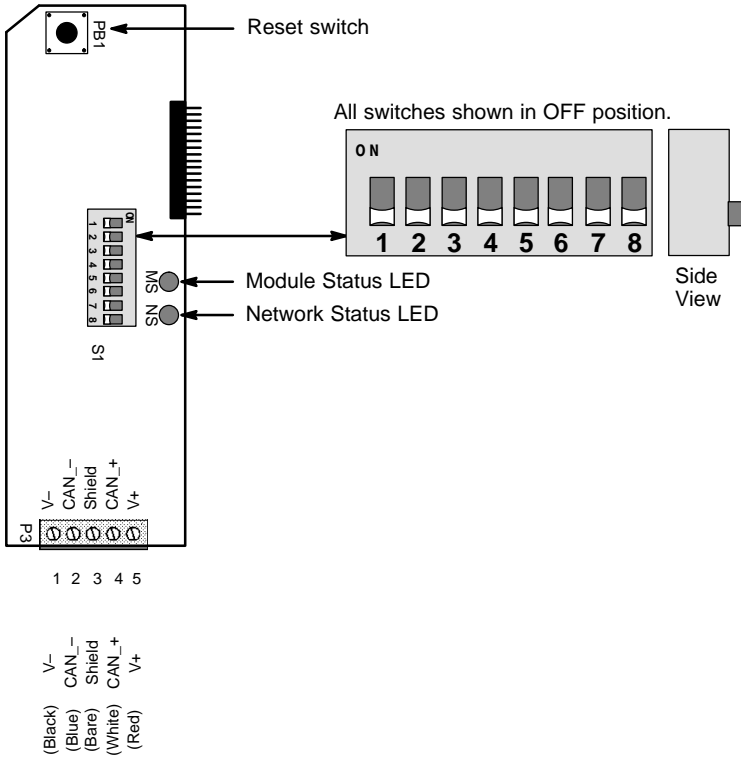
PB1

Reset switch

All switches shown in OFF position.

ON

1 2 3 4 5 6 7 8

Side View

ON
1 2 3 4 5 6 7 8

MS

Module Status LED

NS

Network Status LED

S1

V–
CAN_–
Shield
CAN_+
V+

P3

1 2 3 4 5

V–
CAN_–
Shield
CAN_+
V+

(Black)
(Blue)
(Bare)
(White)
(Red)